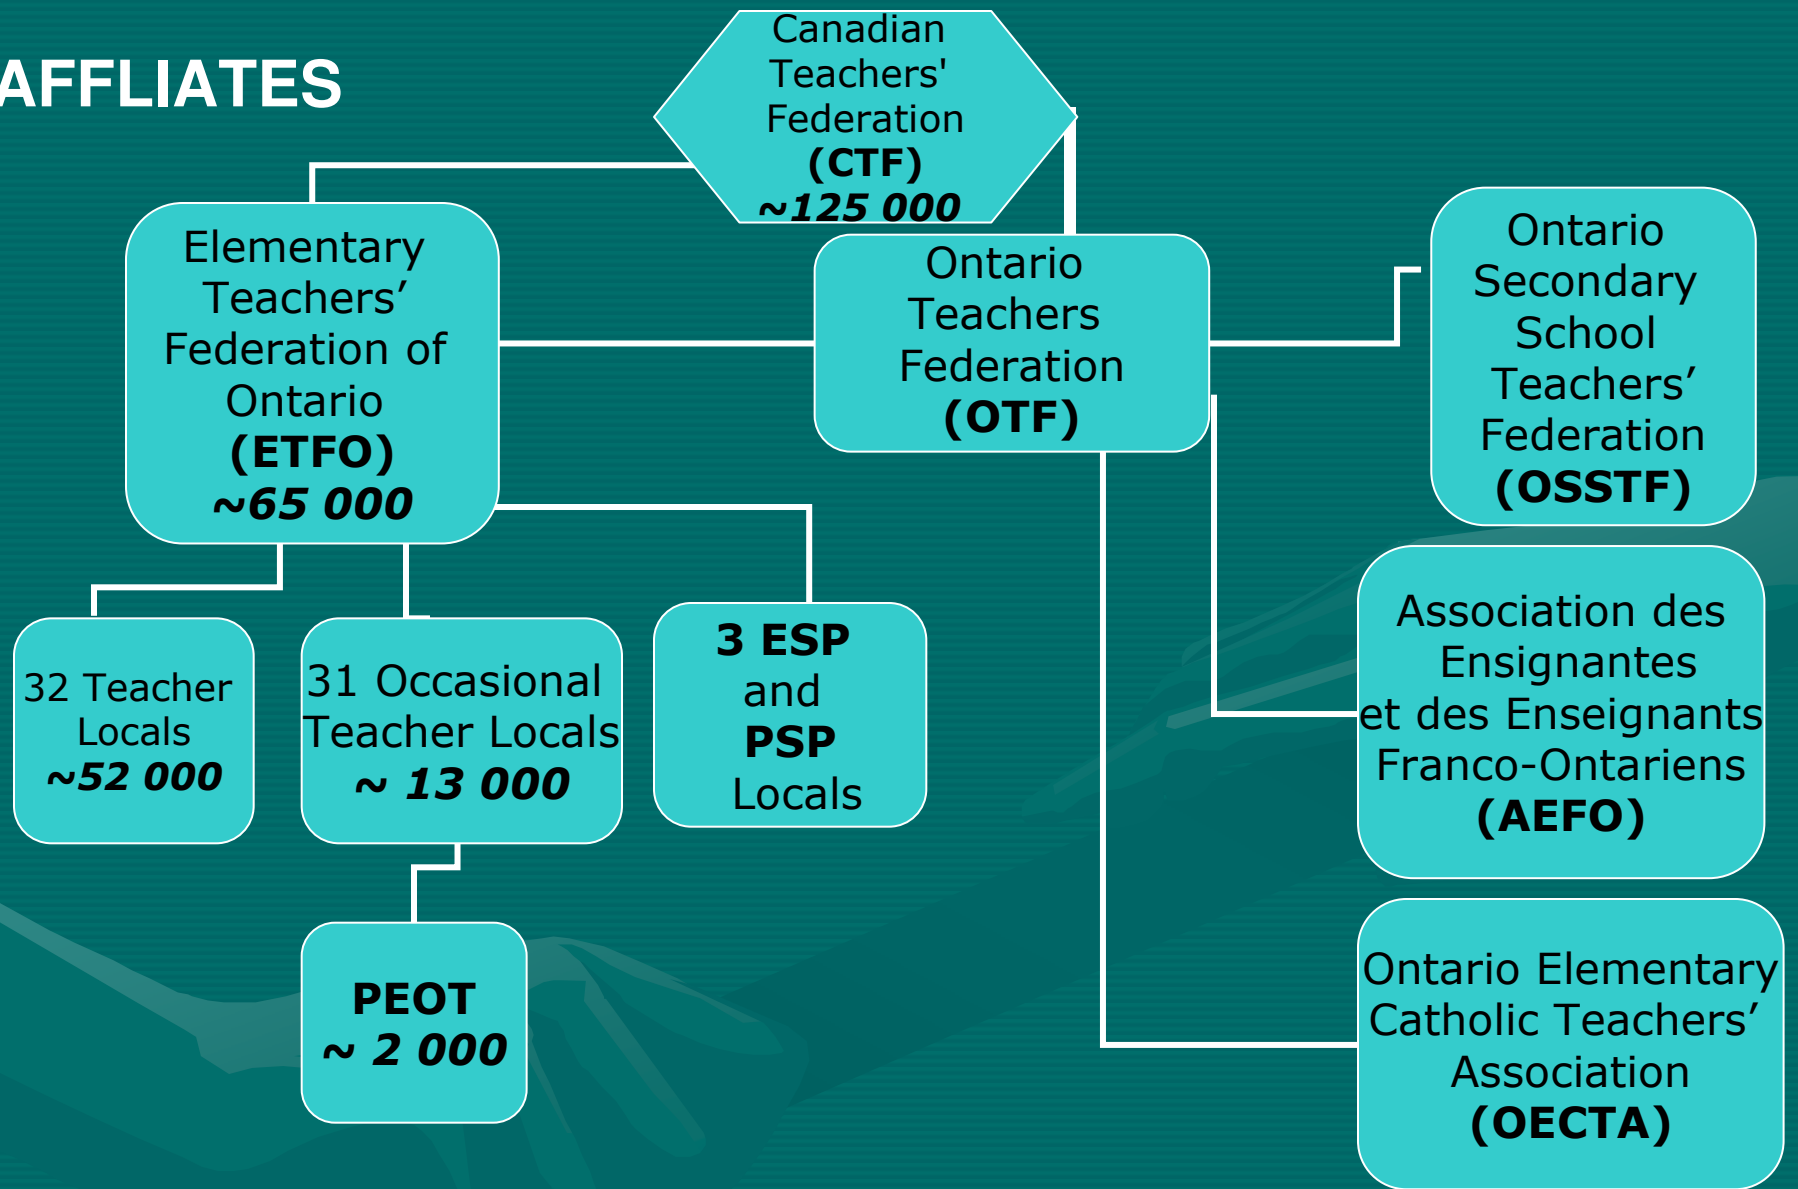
AFFLIATES

Canadian Teachers' Federation (CTF) ~125 000

Elementary Teachers' Federation of Ontario (ETFO) ~65 000

Ontario Teachers Federation (OTF)

Ontario Secondary School Teachers' Federation (OSSTF)

32 Teacher Locals ~52 000

31 Occasional Teacher Locals ~ 13 000

3 ESP and PSP Locals

Association des Ensignantes et des Enseignants Franco-Ontariens (AEFO)

PEOT ~ 2 000

Ontario Elementary Catholic Teachers' Association (OECTA)